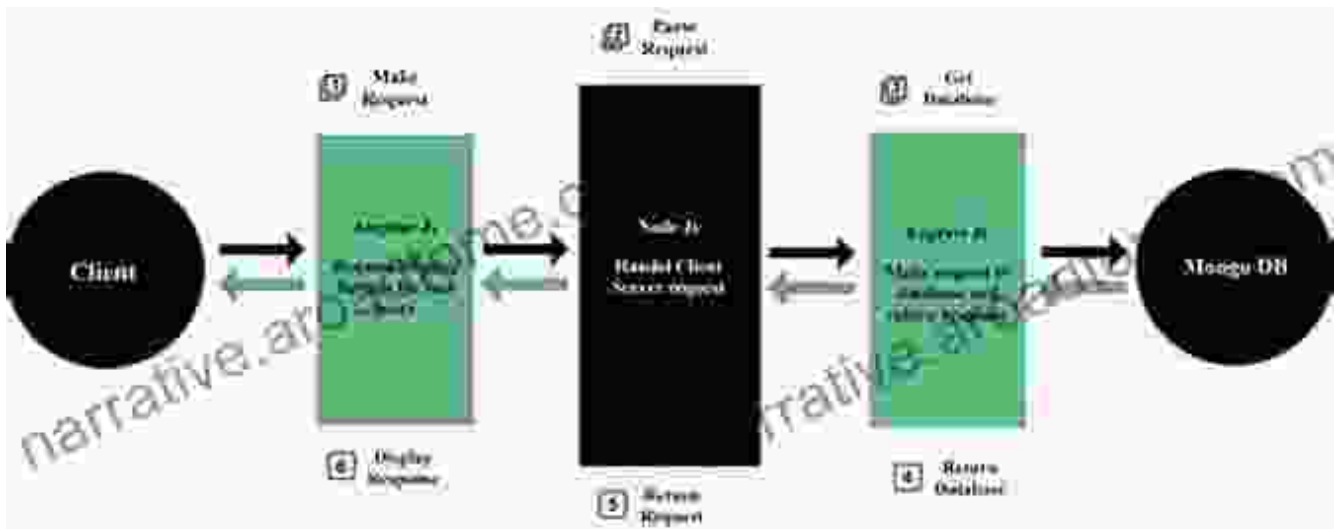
2 Parse Request

1 Make Request

3 Get Database

Client

Angular Js

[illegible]

Node Js

Handel Client Server Request

Express Js

Make request to database and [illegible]

Mongo DB

6 Display Response

5 Return Request

4 Return Database

narrative.arcadeone.com

narrative.arcadeone.com